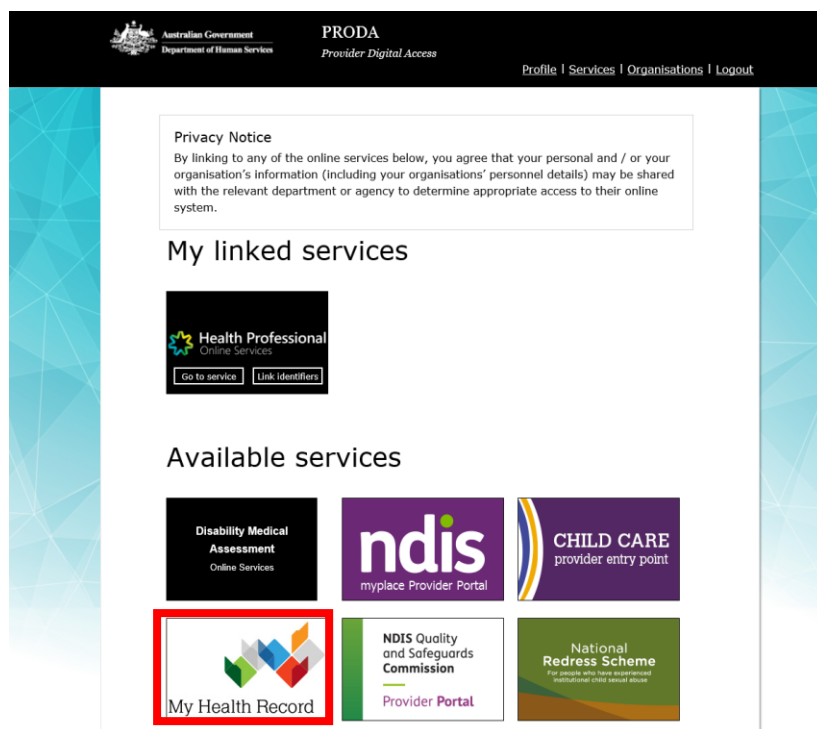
Australian Government
Department of Human Services

PRODA
Provider Digital Access

Profile | Services | Organisations | Logout

Privacy Notice
By linking to any of the online services below, you agree that your personal and / or your organisation's information (including your organisations' personnel details) may be shared with the relevant department or agency to determine appropriate access to their online system.

My linked services

Health Professional
Online Services
Go to service
Link identifiers

Available services

Disability Medical Assessment
Online Services

ndis
myplace Provider Portal

CHILD CARE
provider entry point

My Health Record

NDIS Quality and Safeguards Commission
Provider Portal

National Redress Scheme
For people who have experienced institutional child sexual abuse